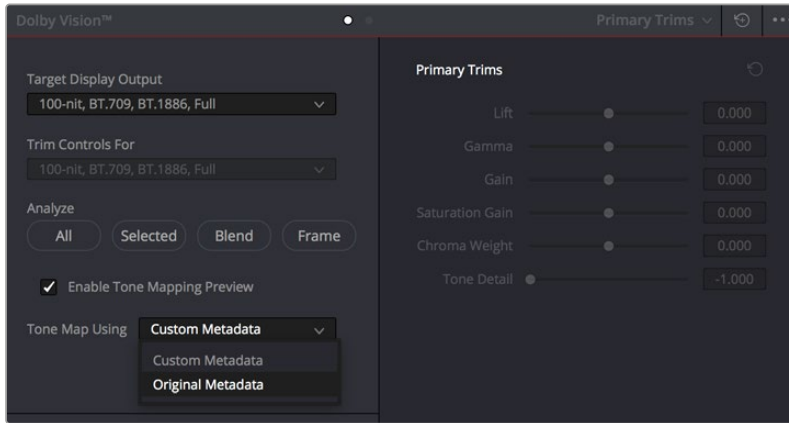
Dolby Vision™

Primary Trims

Target Display Output
100-nit, BT.709, BT.1886, Full

Trim Controls For
100-nit, BT.709, BT.1886, Full

Analyze
All
Selected
Blend
Frame

Enable Tone Mapping Preview

Tone Map Using
Custom Metadata
Custom Metadata
Original Metadata

Primary Trims

Lift 0.000
Gamma 0.000
Gain 0.000
Saturation Gain 0.000
Chroma Weight 0.000
Tone Detail -1.000